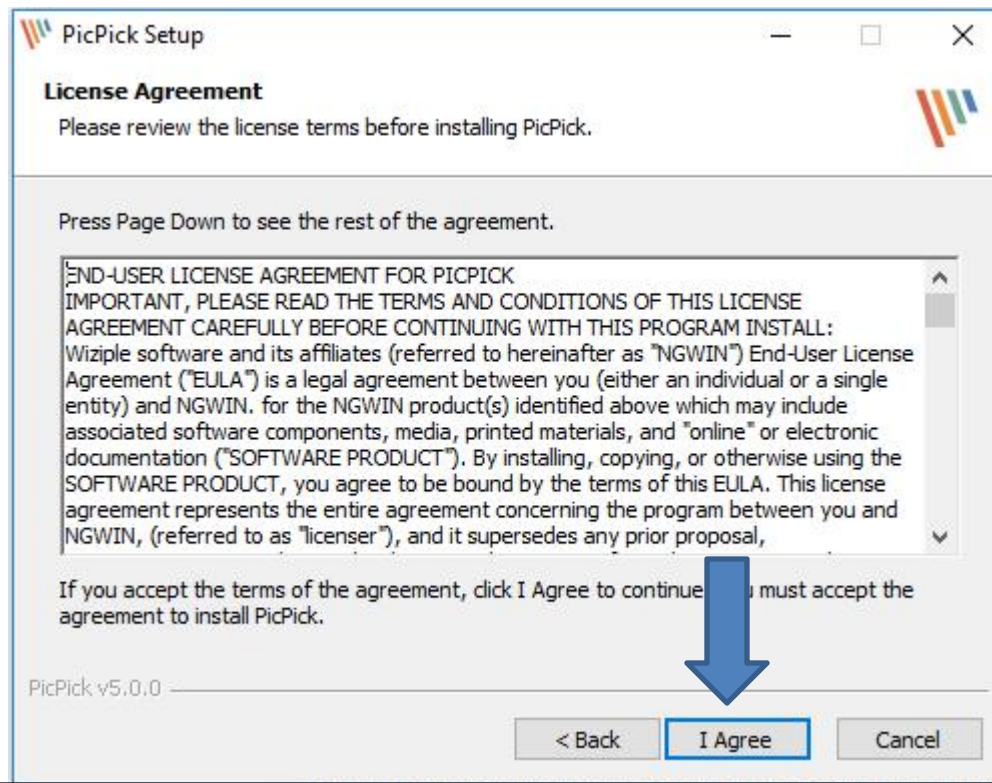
PicPick Setup

License Agreement

Please review the license terms before installing PicPick.

Press Page Down to see the rest of the agreement.

END-USER LICENSE AGREEMENT FOR PICPICK
IMPORTANT, PLEASE READ THE TERMS AND CONDITIONS OF THIS LICENSE AGREEMENT CAREFULLY BEFORE CONTINUING WITH THIS PROGRAM INSTALL:
Wiziple software and its affiliates (referred to hereinafter as "NGWIN") End-User License Agreement ("EULA") is a legal agreement between you (either an individual or a single entity) and NGWIN. for the NGWIN product(s) identified above which may include associated software components, media, printed materials, and "online" or electronic documentation ("SOFTWARE PRODUCT"). By installing, copying, or otherwise using the SOFTWARE PRODUCT, you agree to be bound by the terms of this EULA. This license agreement represents the entire agreement concerning the program between you and NGWIN, (referred to as "licenser"), and it supersedes any prior proposal, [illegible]

If you accept the terms of the agreement, click I Agree to continue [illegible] must accept the agreement to install PicPick.

PicPick v5.0.0

< Back

I Agree

Cancel